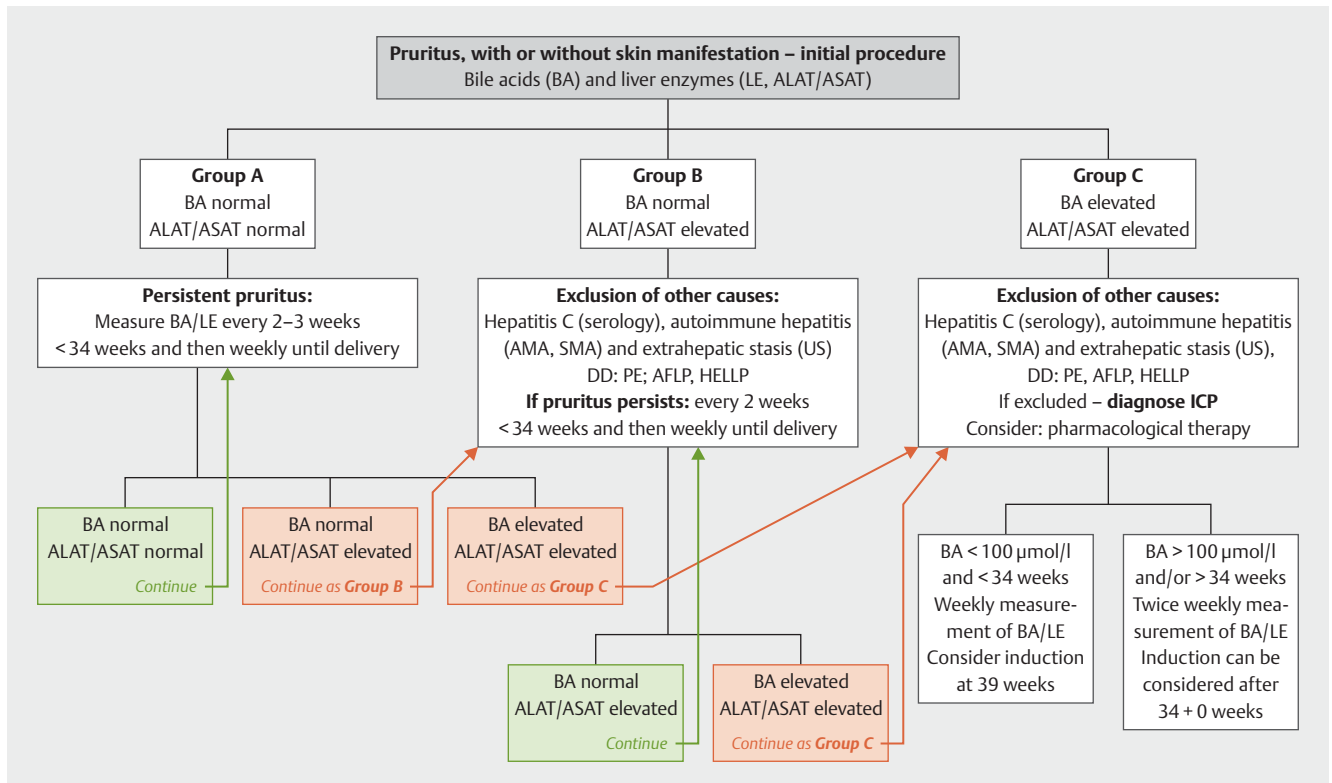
**Pruritus, with or without skin manifestation – initial procedure**
Bile acids (BA) and liver enzymes (LE, ALAT/ASAT)

**Group A**
BA normal
ALAT/ASAT normal

**Group B**
BA normal
ALAT/ASAT elevated

**Group C**
BA elevated
ALAT/ASAT elevated

**Persistent pruritus:**
Measure BA/LE every 2–3 weeks < 34 weeks and then weekly until delivery

**Exclusion of other causes:**
Hepatitis C (serology), autoimmune hepatitis (AMA, SMA) and extrahepatic stasis (US)
DD: PE; AFLP, HELLP
**If pruritus persists:** every 2 weeks < 34 weeks and then weekly until delivery

**Exclusion of other causes:**
Hepatitis C (serology), autoimmune hepatitis (AMA, SMA) and extrahepatic stasis (US),
DD: PE, AFLP, HELLP
If excluded – **diagnose ICP**
Consider: pharmacological therapy

BA normal
ALAT/ASAT normal
*Continue*

BA normal
ALAT/ASAT elevated
*Continue as **Group B***

BA elevated
ALAT/ASAT elevated
*Continue as **Group C***

BA < 100 µmol/l and < 34 weeks
Weekly measurement of BA/LE
Consider induction at 39 weeks

BA > 100 µmol/l and/or > 34 weeks
Twice weekly measurement of BA/LE
Induction can be considered after 34 + 0 weeks

BA normal
ALAT/ASAT elevated
*Continue*

BA elevated
ALAT/ASAT elevated
*Continue as **Group C***